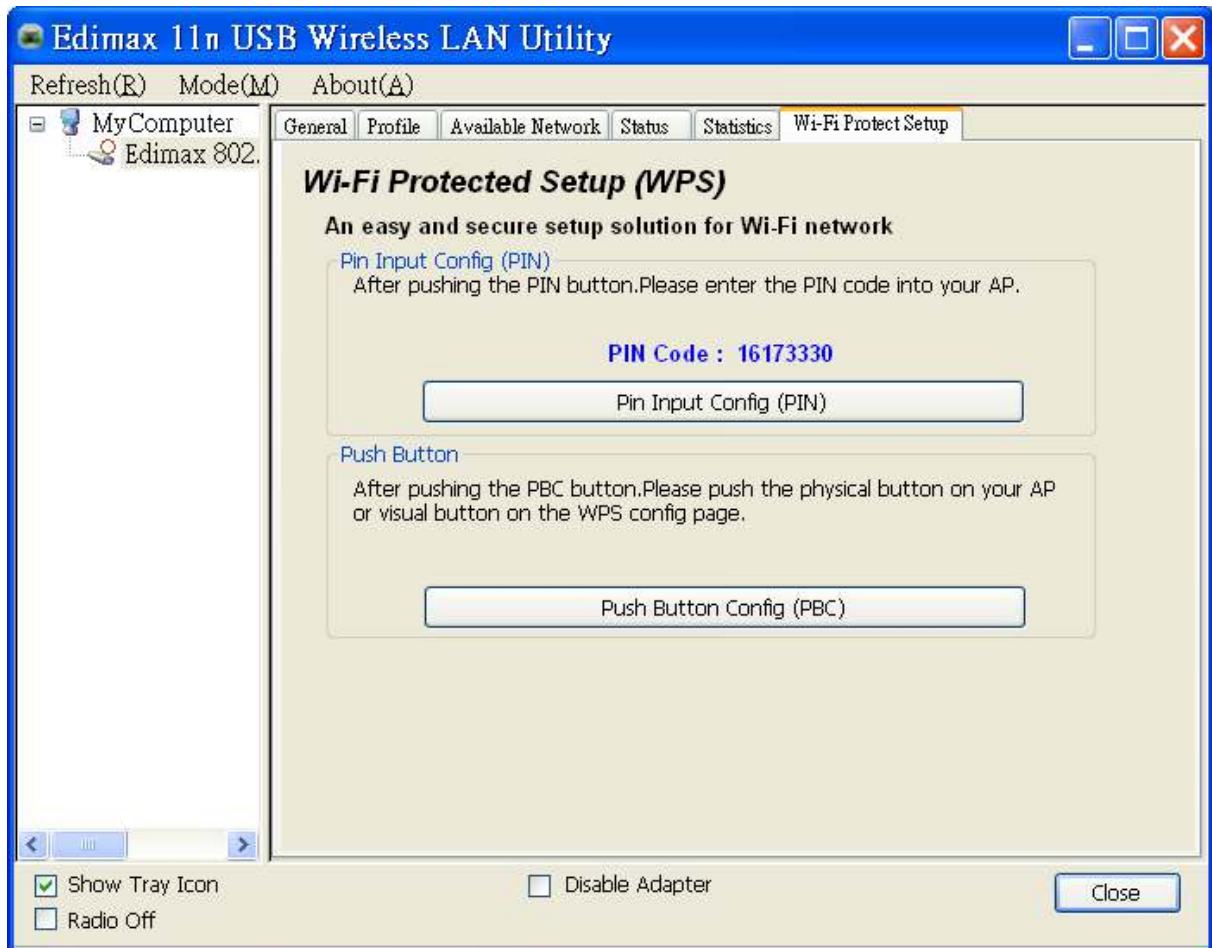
Edimax 11n USB Wireless LAN Utility

Refresh(R) Mode(M) About(A)

MyComputer
Edimax 802.

General | Profile | Available Network | Status | Statistics | Wi-Fi Protect Setup

Wi-Fi Protected Setup (WPS)

An easy and secure setup solution for Wi-Fi network

Pin Input Config (PIN)
After pushing the PIN button.Please enter the PIN code into your AP.

PIN Code : 16173330

Pin Input Config (PIN)

Push Button
After pushing the PBC button.Please push the physical button on your AP or visual button on the WPS config page.

Push Button Config (PBC)

Show Tray Icon
Radio Off
Disable Adapter
Close